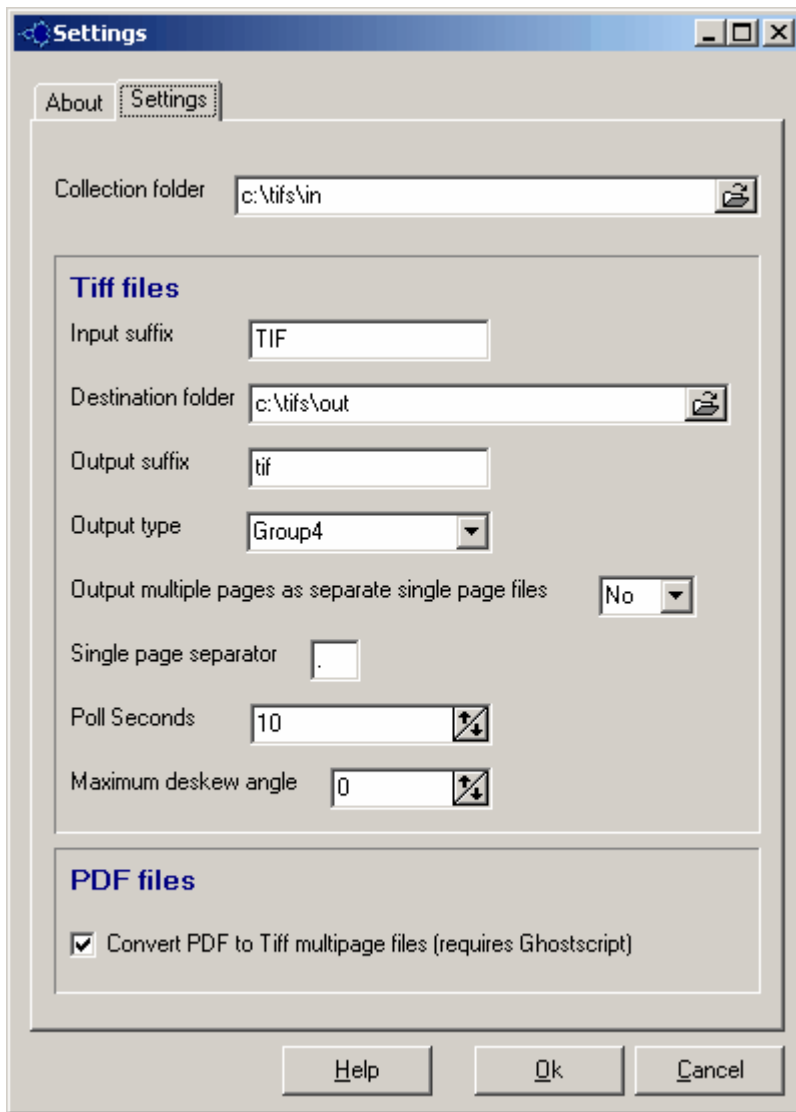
Settings

About Settings

Collection folder c:\tifs\in

Tiff files

Input suffix TIF

Destination folder c:\tifs\out

Output suffix tif

Output type Group4

Output multiple pages as separate single page files No

Single page separator .

Poll Seconds 10

Maximum deskew angle 0

PDF files

Convert PDF to Tiff multipage files (requires Ghostscript)

Help Ok Cancel